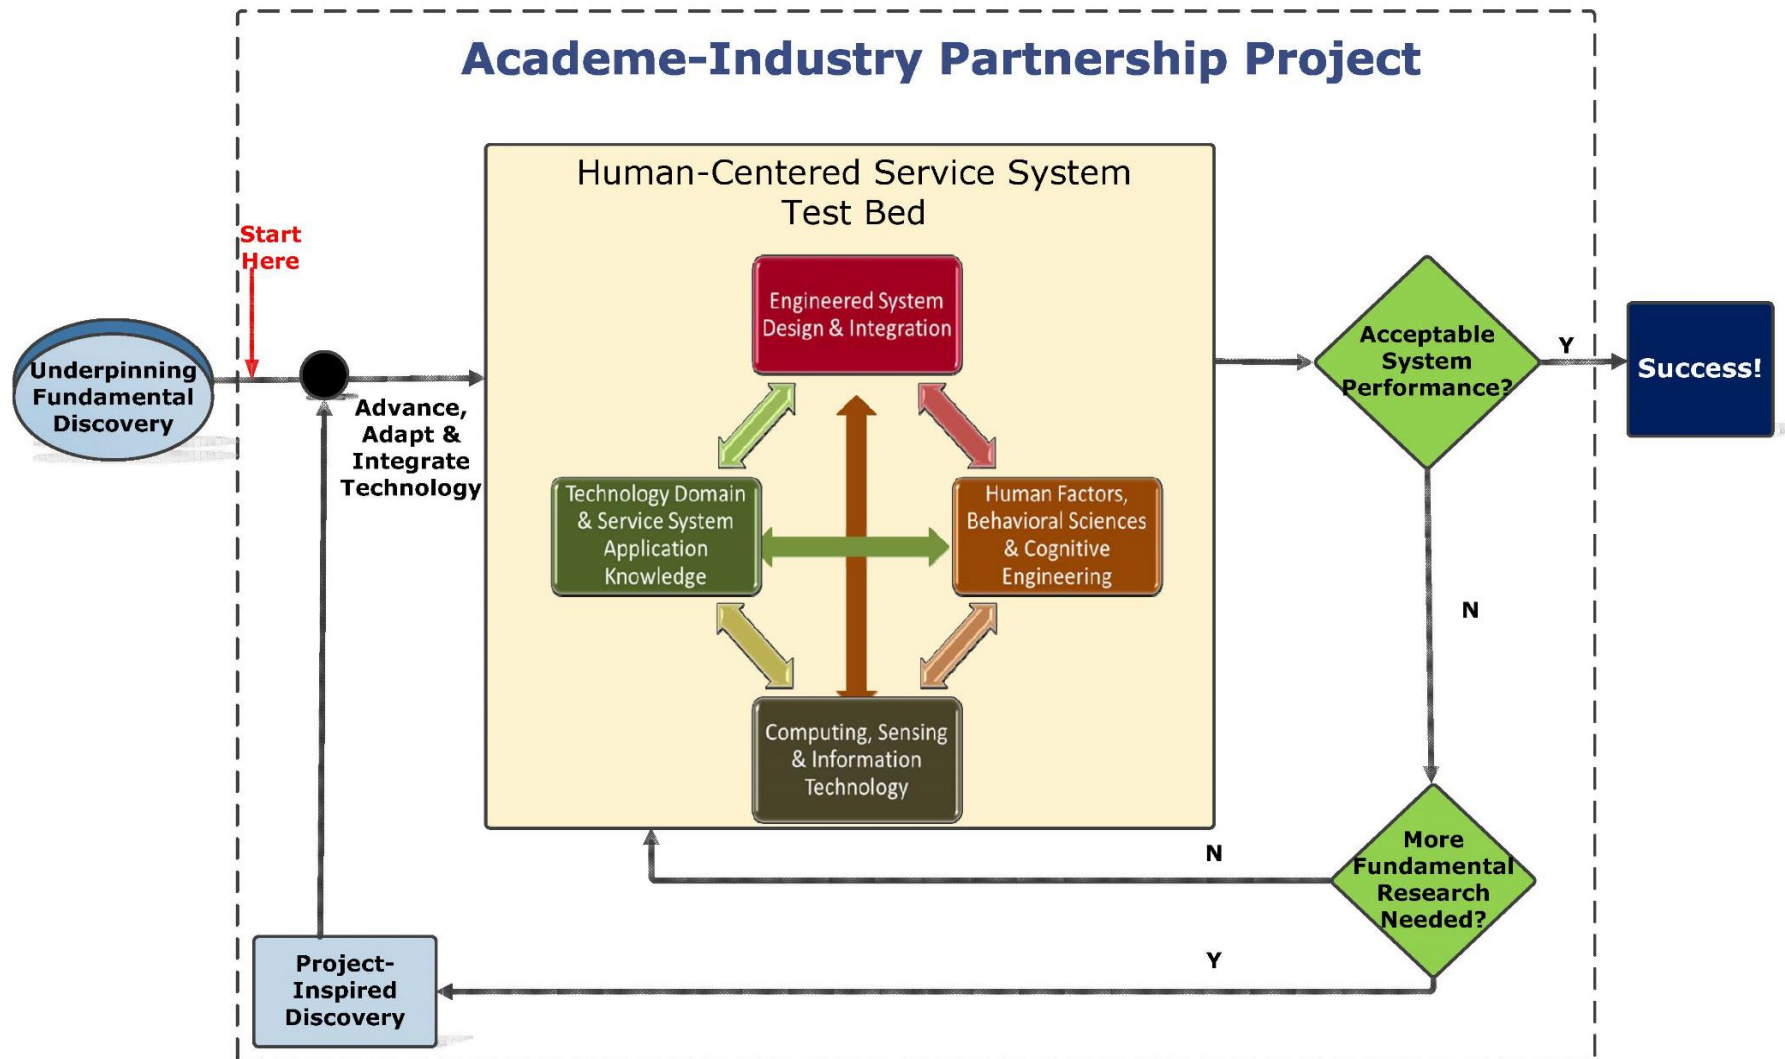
Academe-Industry Partnership Project

Start Here

Underpinning Fundamental Discovery

Advance, Adapt & Integrate Technology

Human-Centered Service System Test Bed

Engineered System Design & Integration

Technology Domain & Service System Application Knowledge

Human Factors, Behavioral Sciences & Cognitive Engineering

Computing, Sensing & Information Technology

Acceptable System Performance?

Y

Success!

N

More Fundamental Research Needed?

N

Y

Project-Inspired Discovery